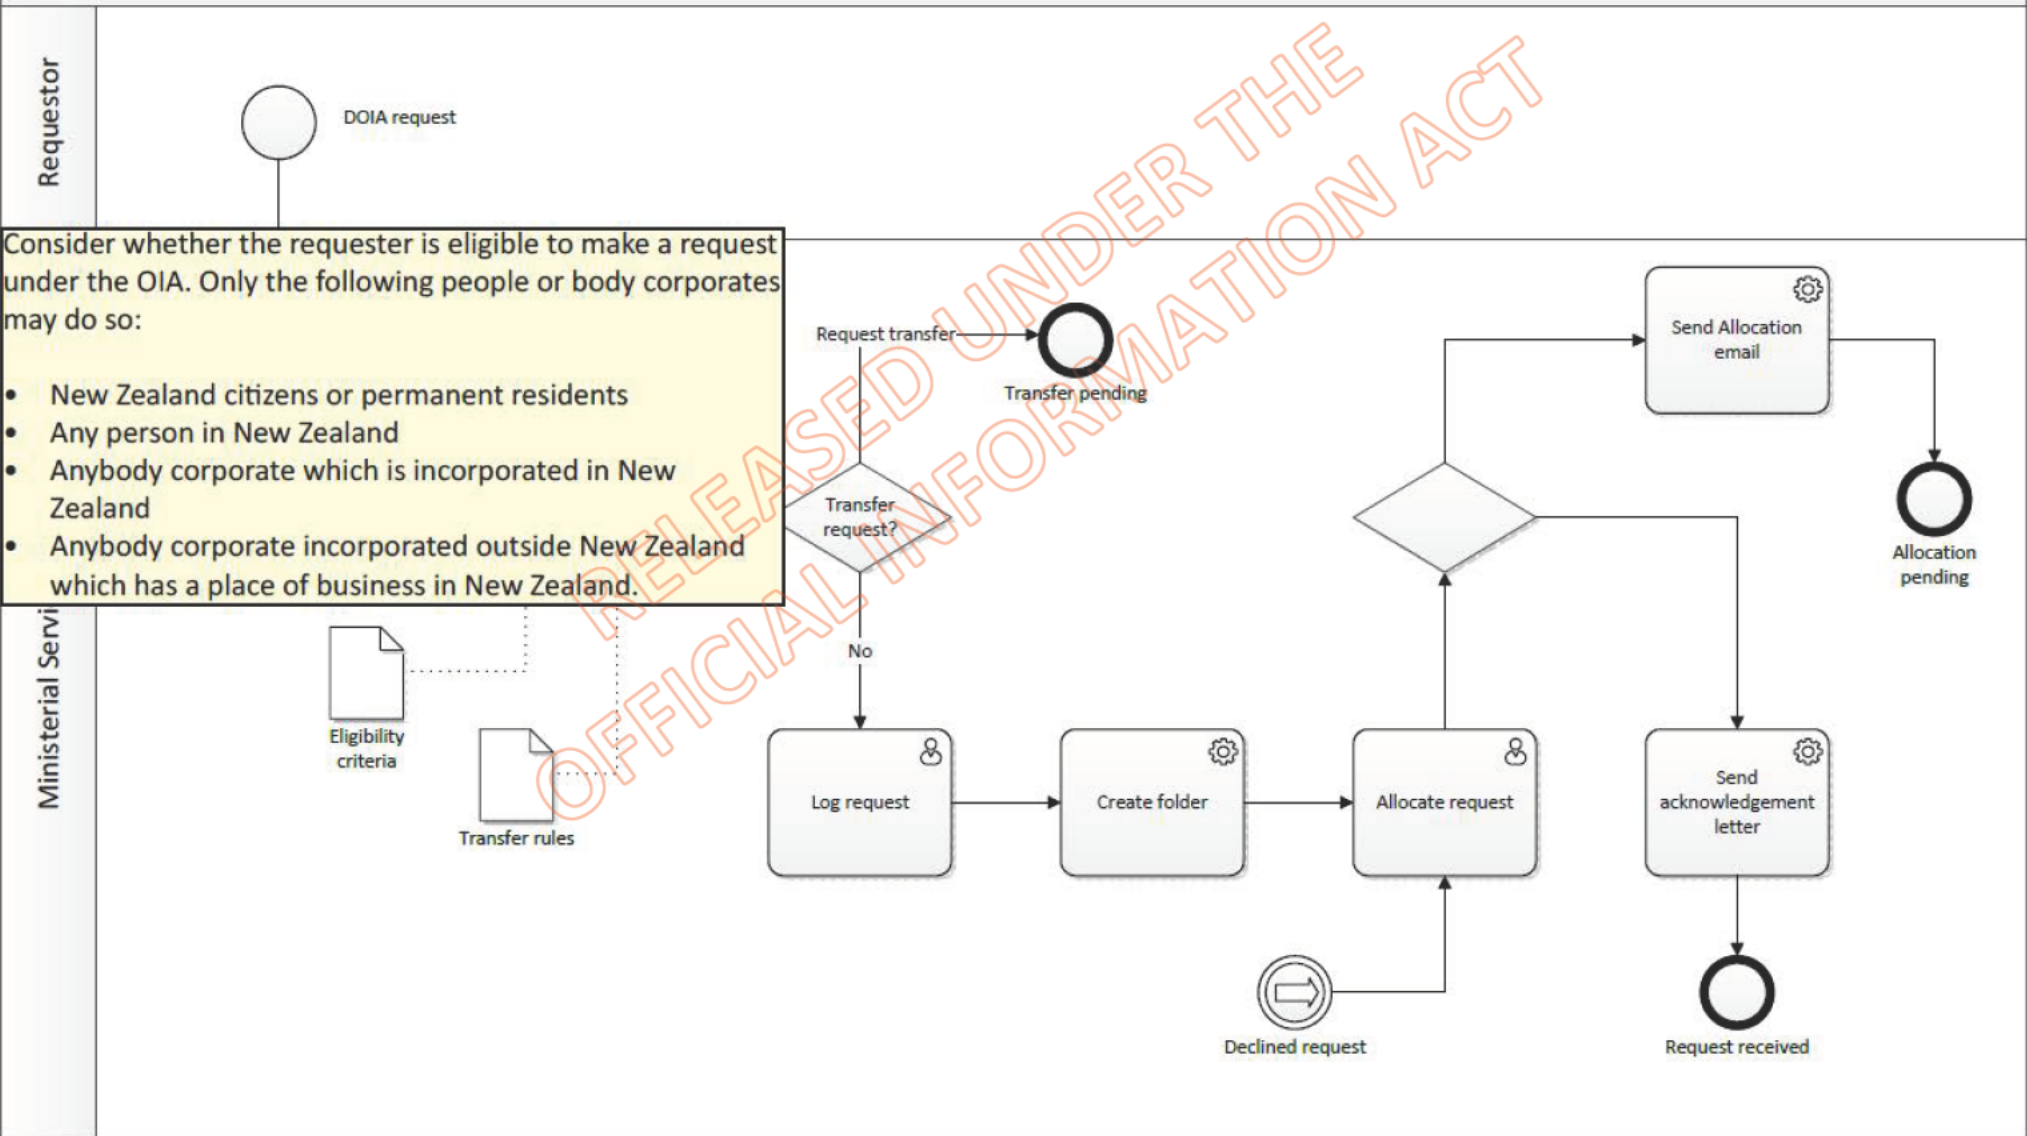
Requestor

DOIA request

Consider whether the requester is eligible to make a request under the OIA. Only the following people or body corporates may do so:

- New Zealand citizens or permanent residents
- Any person in New Zealand
- Anybody corporate which is incorporated in New Zealand
- Anybody corporate incorporated outside New Zealand which has a place of business in New Zealand.

RELEASED UNDER THE OFFICIAL INFORMATION ACT

Request transfer

Transfer pending

Send Allocation email

Allocation pending

Transfer request?

No

Ministerial Servi

Eligibility criteria

Transfer rules

Log request

Create folder

Allocate request

Send acknowledgement letter

Declined request

Request received